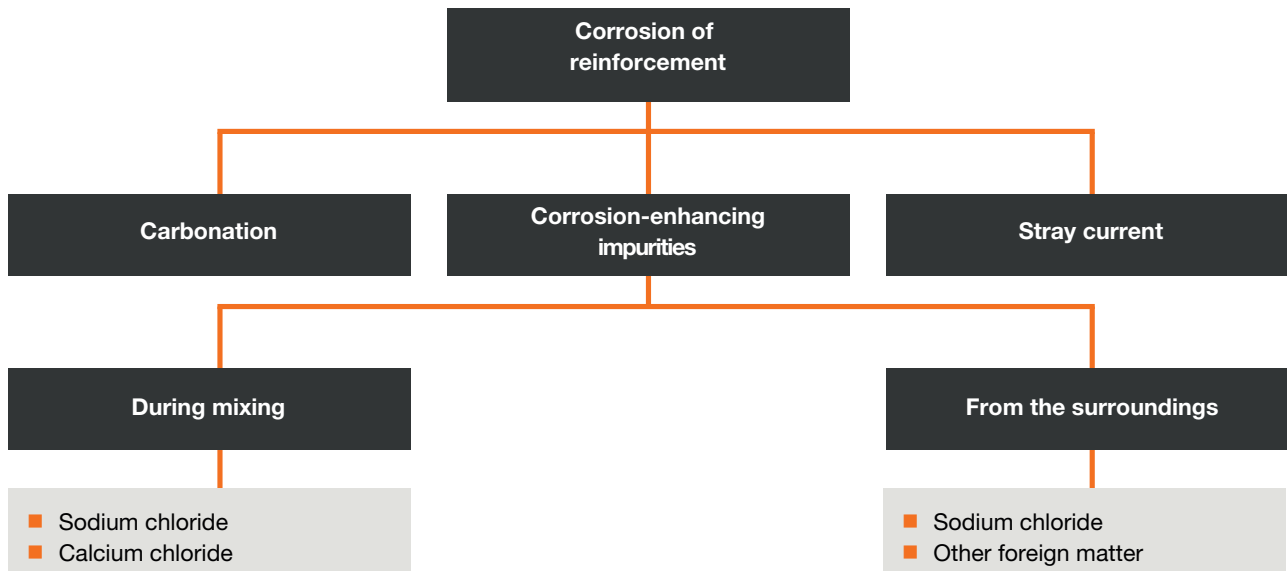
Corrosion of reinforcement

Carbonation

Corrosion-enhancing impurities

Stray current

During mixing

From the surroundings

- Sodium chloride
- Calcium chloride

- Sodium chloride
- Other foreign matter